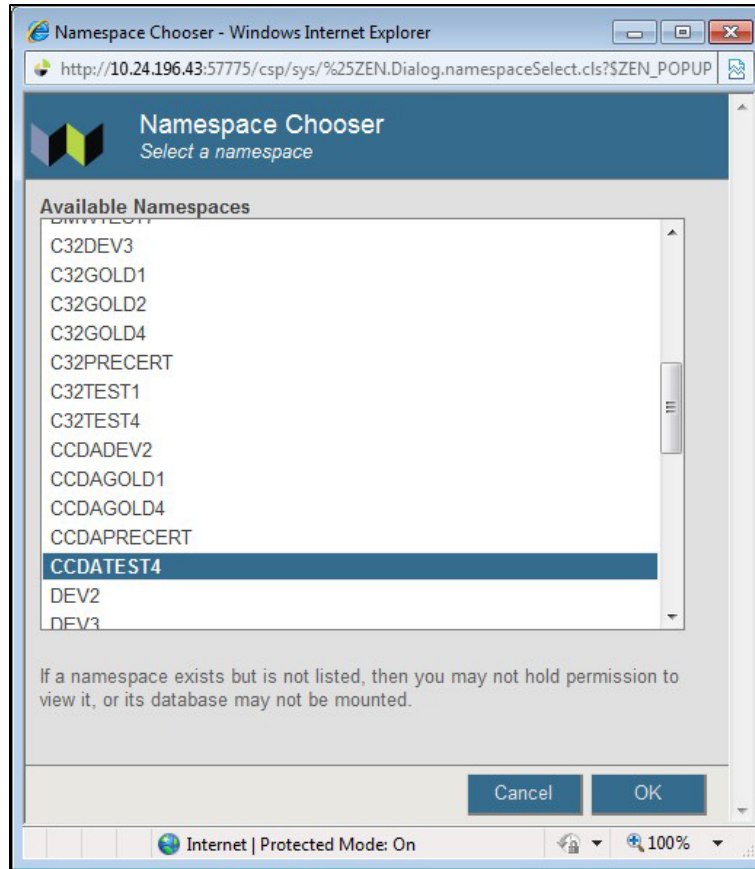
Namespace Chooser - Windows Internet Explorer

http://10.24.196.43:57775/csp/sys/%25ZEN.Dialog.namespaceSelect.cls?$ZEN_POPUP

Namespace Chooser
Select a namespace

Available Namespaces

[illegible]
C32DEV3
C32GOLD1
C32GOLD2
C32GOLD4
C32PRECERT
C32TEST1
C32TEST4
CCDADEV2
CCDAGOLD1
CCDAGOLD4
CCDAPRECERT
CCDATEST4
DEV2
DEV3

If a namespace exists but is not listed, then you may not hold permission to view it, or its database may not be mounted.

Cancel
OK

Internet | Protected Mode: On
100%